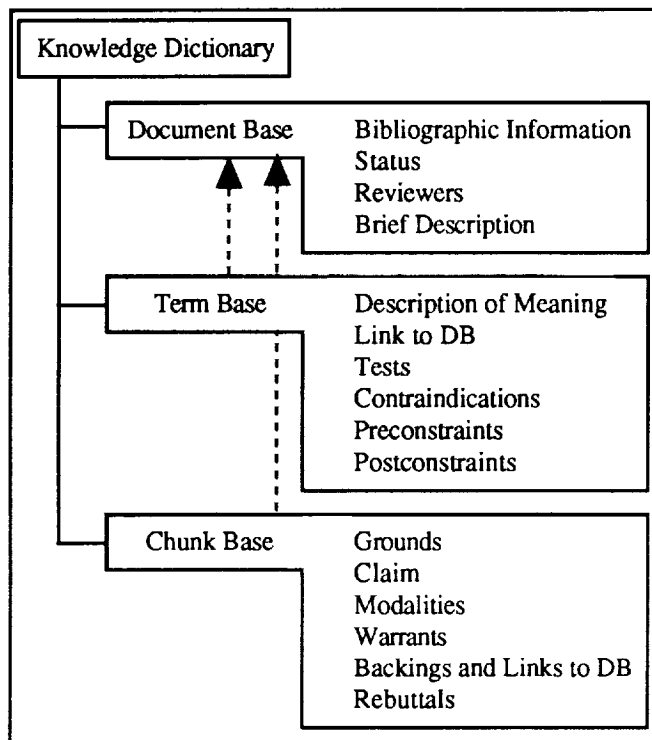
Knowledge Dictionary

Document Base
Bibliographic Information
Status
Reviewers
Brief Description

Term Base
Description of Meaning
Link to DB
Tests
Contraindications
Preconstraints
Postconstraints

Chunk Base
Grounds
Claim
Modalities
Warrants
Backings and Links to DB
Rebuttals